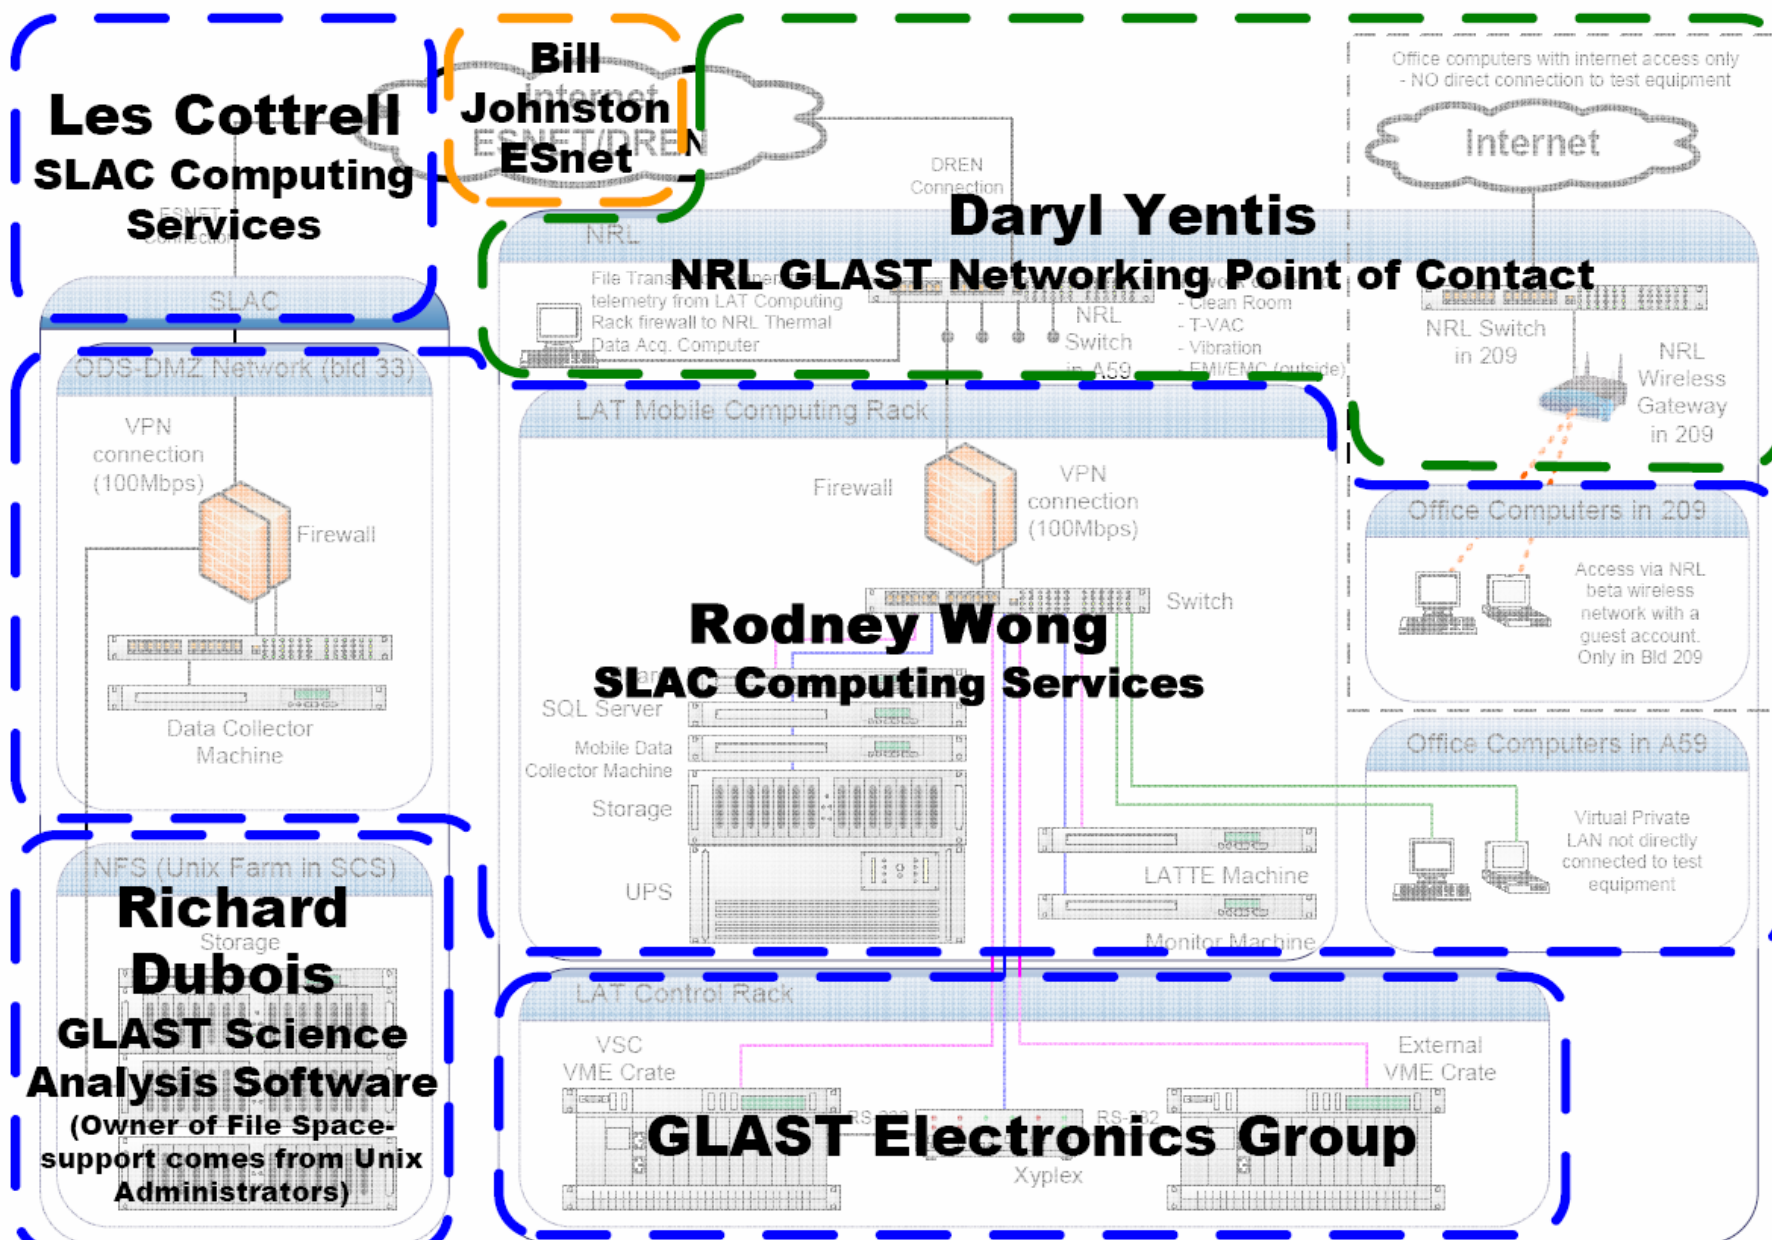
Les Cottrell
SLAC Computing Services

Bill Johnston
ESnet

Internet
ESNET/DREN

Office computers with internet access only - NO direct connection to test equipment

Internet

DREN Connection

Daryl Yentis
NRL GLAST Networking Point of Contact

ESNET Connection

NRL

File Trans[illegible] telemetry from LAT Computing Rack firewall to NRL Thermal Data Acq. Computer

- Clean Room
- T-VAC
- Vibration
- EMI/EMC (outside)

NRL Switch in A59

NRL Switch in 209

NRL Wireless Gateway in 209

SLAC

ODS-DMZ Network (bld 33)

VPN connection (100Mbps)

Firewall

Data Collector Machine

LAT Mobile Computing Rack

Firewall

VPN connection (100Mbps)

Switch

Rodney Wong
SLAC Computing Services

SQL Server

Mobile Data Collector Machine

Storage

UPS

LATTE Machine

Monitor Machine

Office Computers in 209

Access via NRL beta wireless network with a guest account. Only in Bld 209

Office Computers in A59

Virtual Private LAN not directly connected to test equipment

NFS (Unix Farm in SCS)

Storage

Richard Dubois
GLAST Science Analysis Software
(Owner of File Space-support comes from Unix Administrators)

LAT Control Rack

VSC VME Crate

External VME Crate

RS-232

RS-232

GLAST Electronics Group

Xyplex